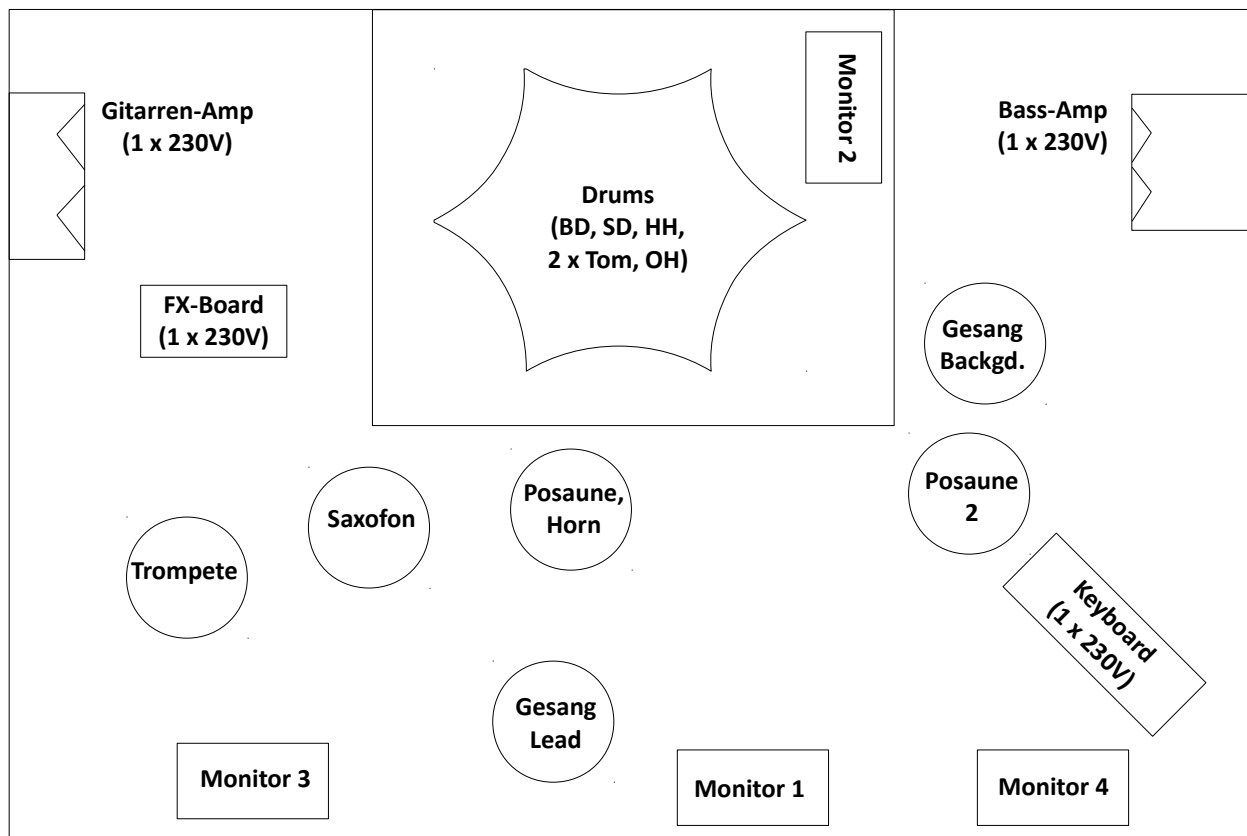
Gitarren-Amp
(1 x 230V)

Monitor 2

Drums
(BD, SD, HH,
2 x Tom, OH)

Bass-Amp
(1 x 230V)

FX-Board
(1 x 230V)

Gesang
Backgd.

Posaune
2

Saxofon

Posaune,
Horn

Trompete

Keyboard
(1 x 230V)

Gesang
Lead

Monitor 3

Monitor 1

Monitor 4